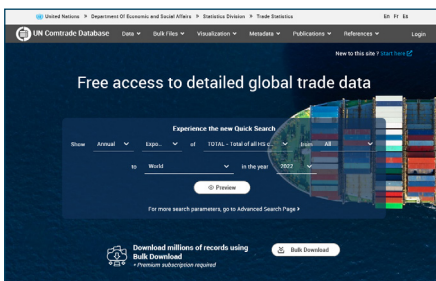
United Nations > Department Of Economic and Social Affairs > Statistics Division > Trade Statistics

En Fr Es

UN Comtrade Database Data Bulk Files Visualization Metadata Publications References Login

New to this site? Start here

Free access to detailed global trade data

Experience the new Quick Search

Show Annual Expo... of TOTAL - Total of all HS C... from All

to World in the year 2022

Preview

For more search parameters, go to Advanced Search Page >

Download millions of records using Bulk Download
• Premium subscription required

Bulk Download